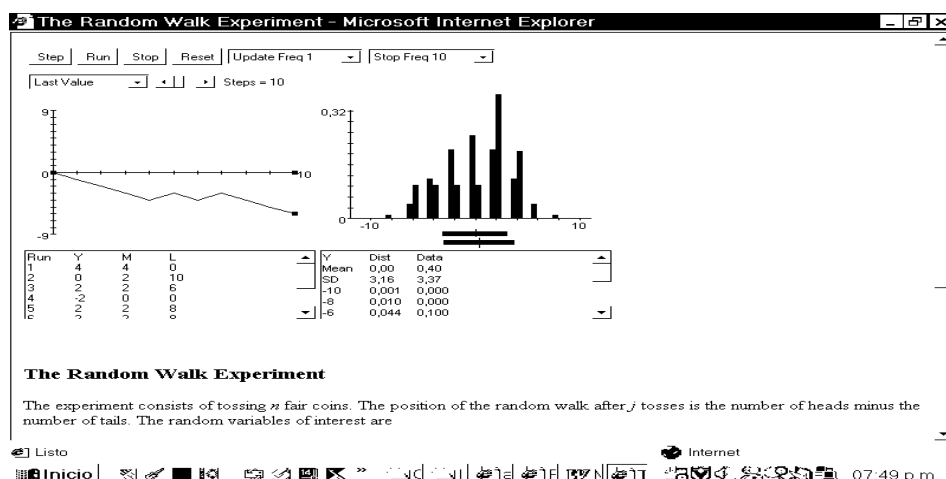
The Random Walk Experiment - Microsoft Internet Explorer

Step | Run | Stop | Reset | Update Freq 1 | Stop Freq 10

Last Value | Steps = 10

9
0
-9
10

0,32
0
-10
10

| Run | Y | M | L |
|---|---|---|---|
| 1 | 4 | 4 | 0 |
| 2 | 0 | 2 | 10 |
| 3 | 2 | 2 | 6 |
| 4 | -2 | 0 | 0 |
| 5 | 2 | 2 | 8 |

| Y | Dist | Data |
|---|---|---|
| Mean | 0,00 | 0,40 |
| SD | 3,16 | 3,37 |
| -10 | 0,001 | 0,000 |
| -8 | 0,010 | 0,000 |
| -6 | 0,044 | 0,100 |

The Random Walk Experiment

The experiment consists of tossing $n$ fair coins. The position of the random walk after $j$ tosses is the number of heads minus the number of tails. The random variables of interest are

Listo
Internet
Inicio
07:49 p.m.